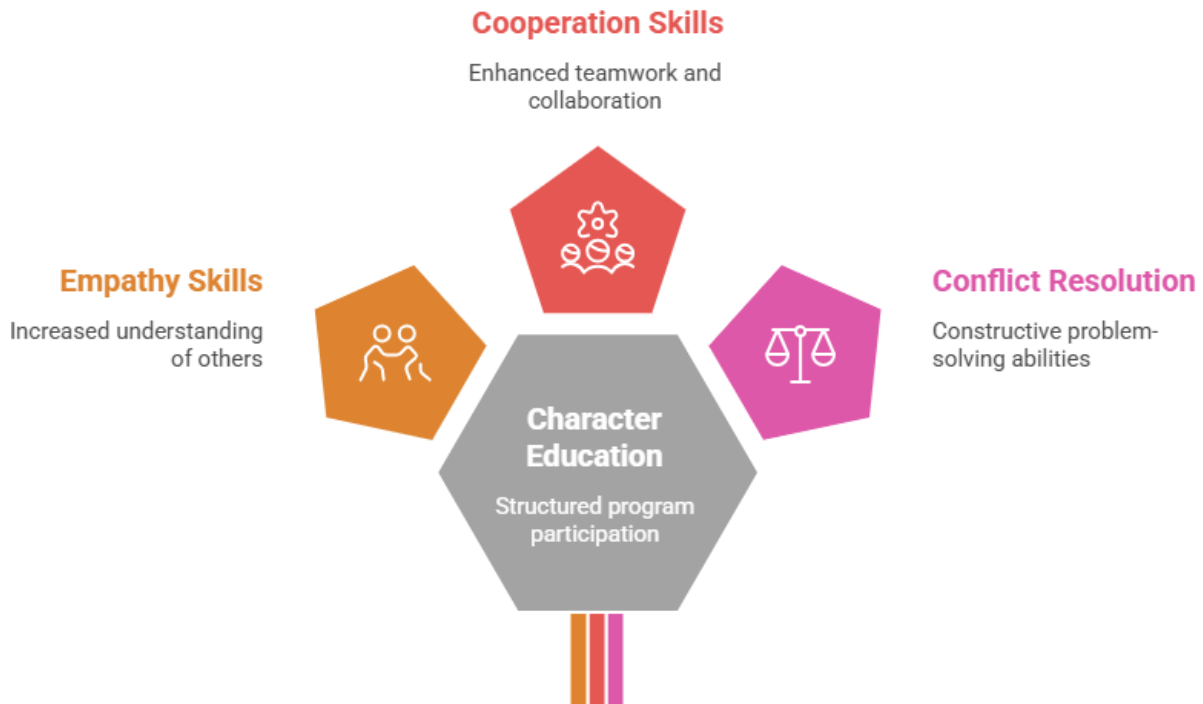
Cooperation Skills

Enhanced teamwork and collaboration

Empathy Skills

Increased understanding of others

Conflict Resolution

Constructive problem-solving abilities

Character Education

Structured program participation